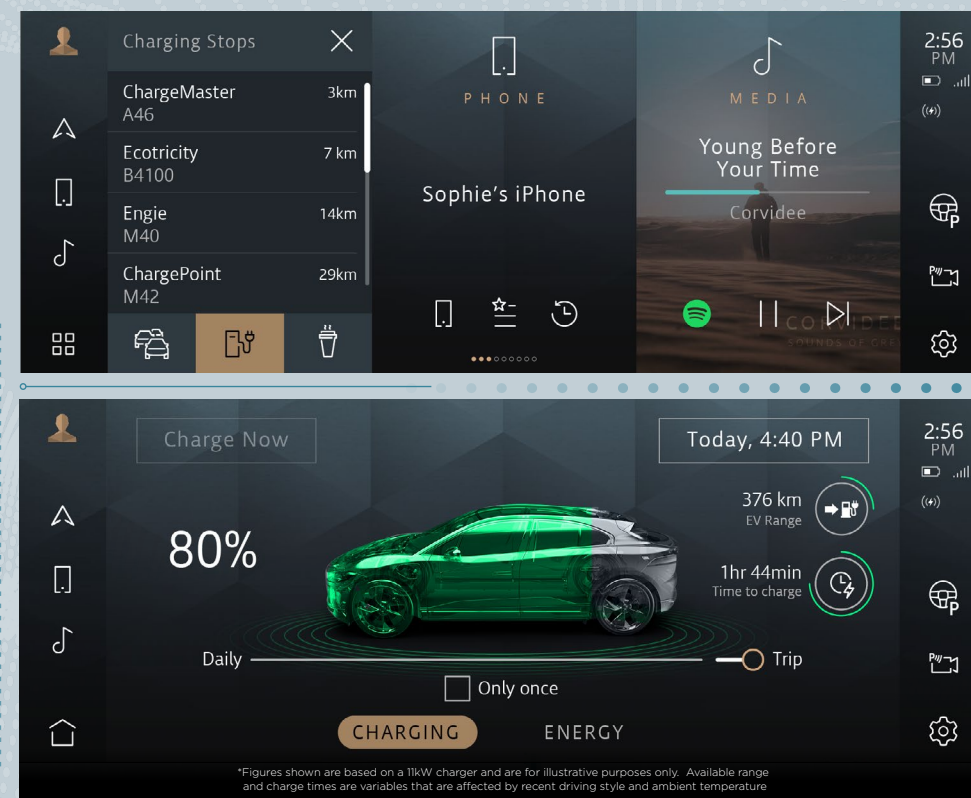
Charging Stops

ChargeMaster 3km
A46

Ecotricity 7 km
B4100

Engie 14km
M40

ChargePoint 29km
M42

PHONE

Sophie's iPhone

MEDIA

Young Before Your Time

Corvidee

CORVIDEE
SOUNDS OF GREE

2:56 PM

Charge Now

Today, 4:40 PM

80%

376 km
EV Range

1hr 44min
Time to charge

Daily

Trip

Only once

CHARGING

ENERGY

2:56 PM

*Figures shown are based on a 11kW charger and are for illustrative purposes only. Available range and charge times are variables that are affected by recent driving style and ambient temperature